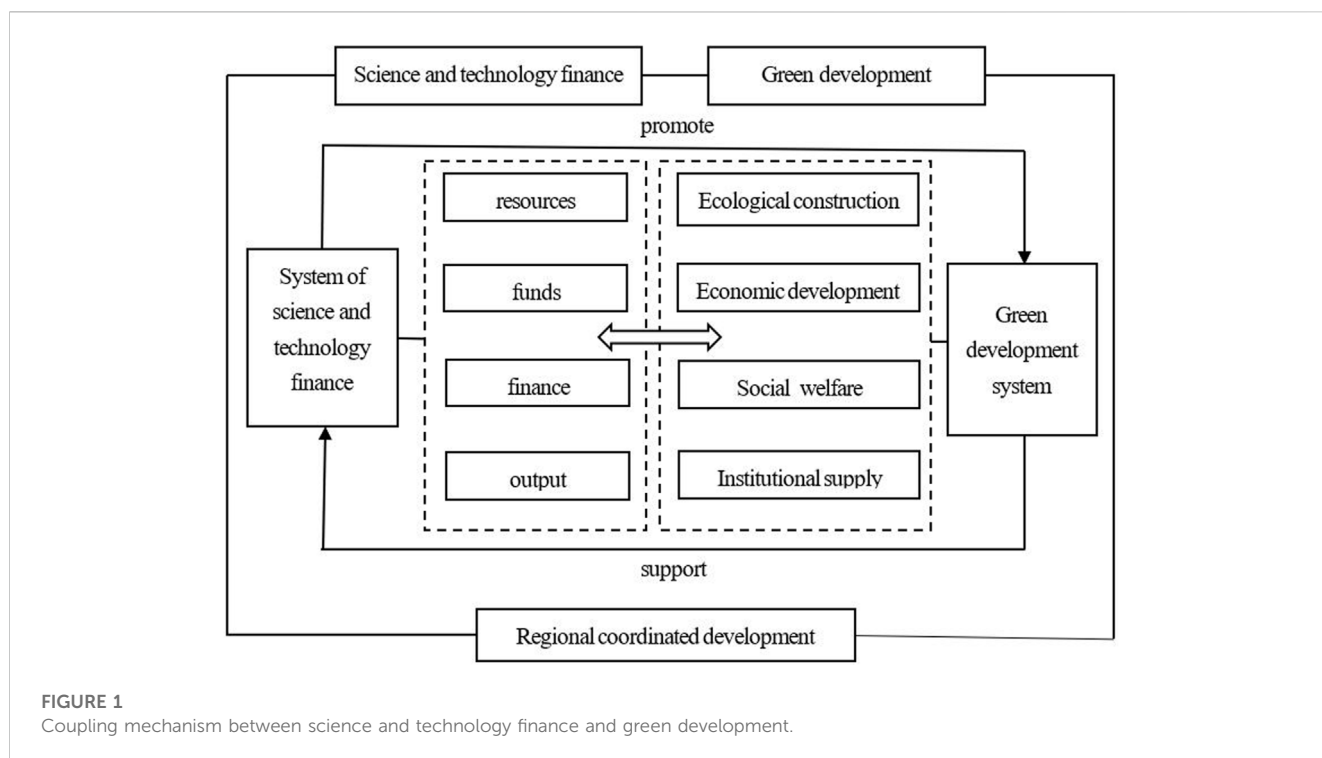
Science and technology finance

Green development

promote

System of science and technology finance

resources

funds

finance

output

Ecological construction

Economic development

Social welfare

Institutional supply

Green development system

support

Regional coordinated development

FIGURE 1
Coupling mechanism between science and technology finance and green development.